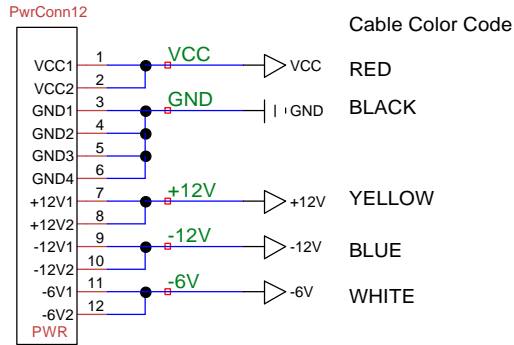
PwrConn12

Cable Color Code

VCC1 1
VCC2 2
GND1 3
GND2 4
GND3 5
GND4 6
+12V1 7
+12V2 8
-12V1 9
-12V2 10
-6V1 11
-6V2 12
PWR

VCC
VCC
RED

GND
GND
BLACK

+12V
+12V
YELLOW

-12V
-12V
BLUE

-6V
-6V
WHITE